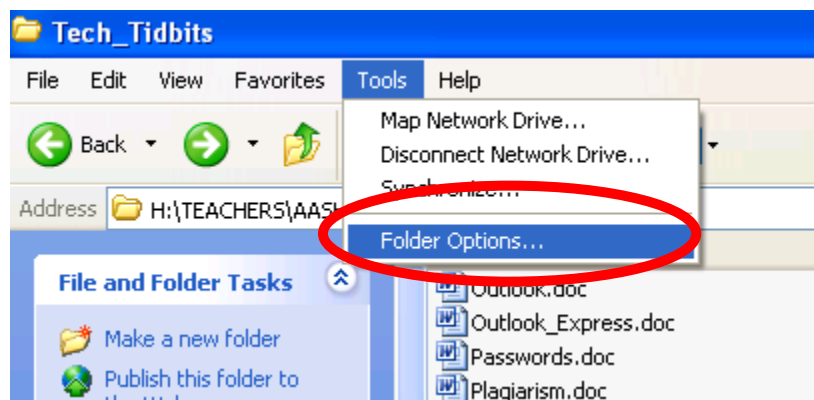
Tech_Tidbits

File Edit View Favorites Tools Help

Back

Map Network Drive...
Disconnect Network Drive...
Synchronize...
Folder Options...

Address H:\TEACHERS\AAS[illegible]

File and Folder Tasks

Make a new folder
Publish this folder to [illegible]

Outlook.doc
Outlook_Express.doc
Passwords.doc
Plagiarism.doc